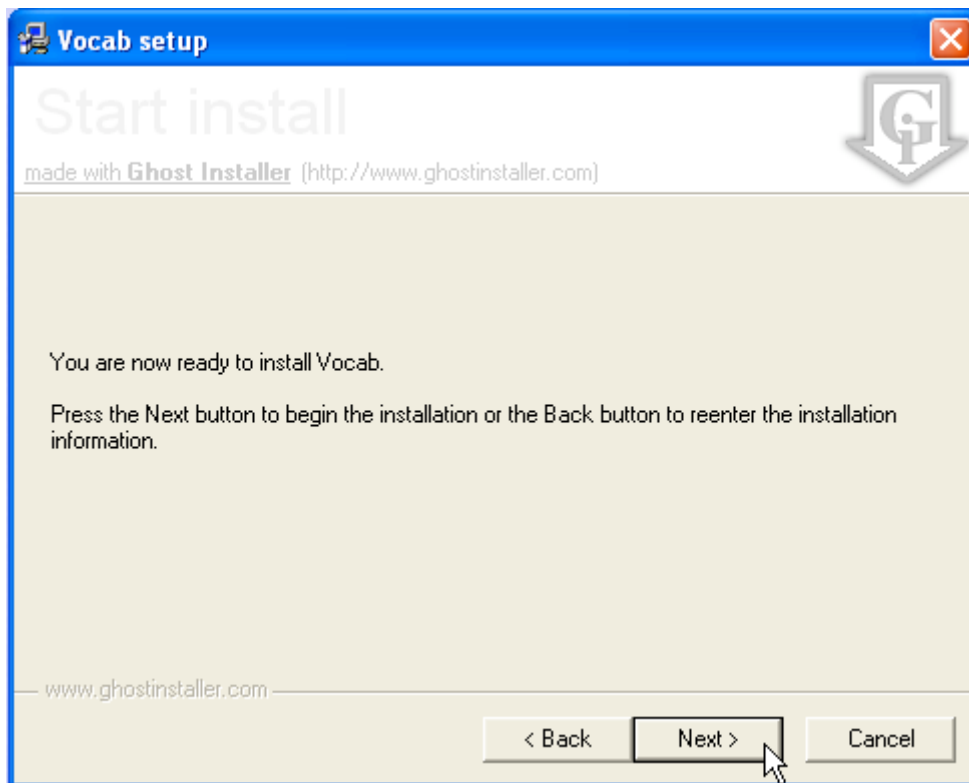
Vocab setup

Start install

made with Ghost Installer (http://www.ghostinstaller.com)

You are now ready to install Vocab.

Press the Next button to begin the installation or the Back button to reenter the installation information.

www.ghostinstaller.com

< Back

Next >

Cancel